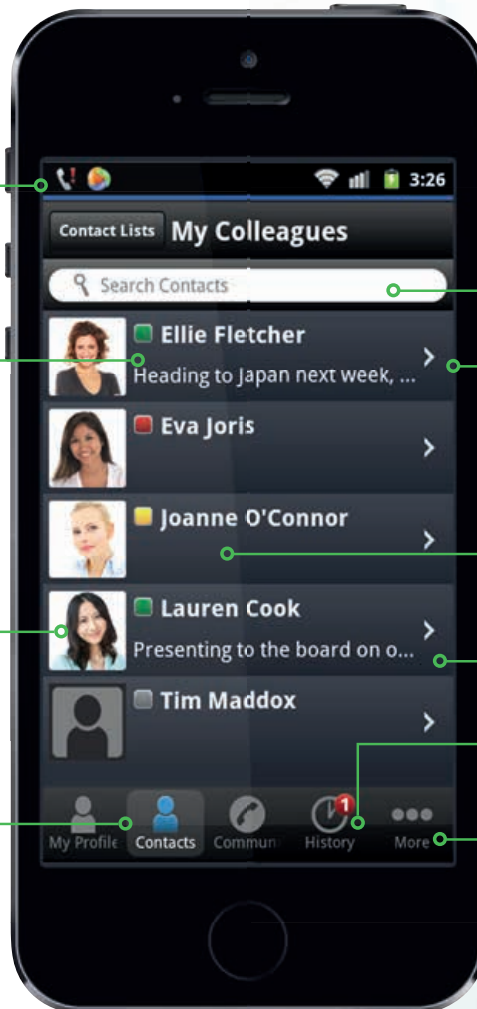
3:26

Contact Lists My Colleagues

Search Contacts

Ellie Fletcher
Heading to Japan next week, ...

Eva Joris

Joanne O'Connor

Lauren Cook
Presenting to the board on o...

Tim Maddox

My Profile Contacts Commun 1 History More